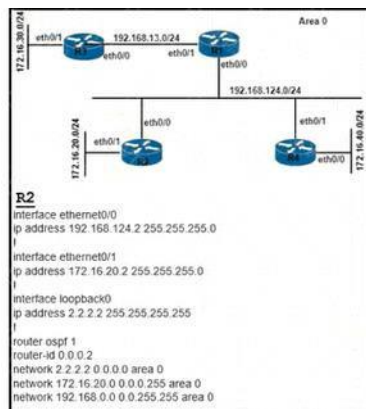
Area 0

172.16.30.0/24

eth0/1

R1

eth0/0

192.168.13.0/24

eth0/1

R3

eth0/0

192.168.124.0/24

eth0/0

172.16.20.0/24

eth0/1

R2

eth0/1

R4

eth0/0

172.16.40.0/24

R2
interface ethernet0/0
ip address 192.168.124.2 255.255.255.0
!
interface ethernet0/1
ip address 172.16.20.2 255.255.255.0
!
interface loopback0
ip address 2.2.2.2 255.255.255.255
!
router ospf 1
router-id 0.0.0.2
network 2.2.2.2 0.0.0.0 area 0
network 172.16.20.0 0.0.0.255 area 0
network 192.168.0.0 0.0.255.255 area 0